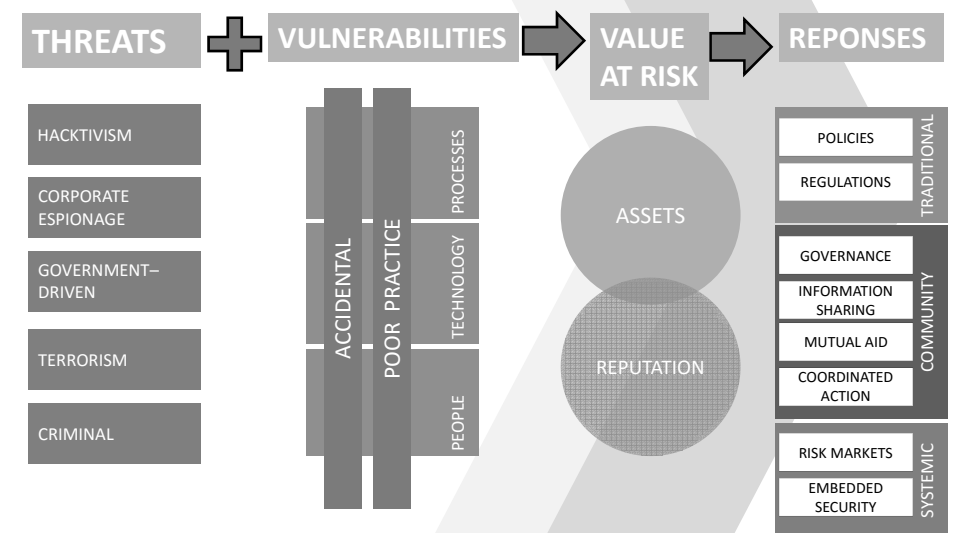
THREATS

VULNERABILITIES

VALUE AT RISK

REPONSES

HACKTIVISM

CORPORATE ESPIONAGE

GOVERNMENT–DRIVEN

TERRORISM

CRIMINAL

ACCIDENTAL

POOR PRACTICE

PROCESSES

TECHNOLOGY

PEOPLE

ASSETS

REPUTATION

POLICIES

REGULATIONS

TRADITIONAL

GOVERNANCE

INFORMATION SHARING

MUTUAL AID

COORDINATED ACTION

COMMUNITY

RISK MARKETS

EMBEDDED SECURITY

SYSTEMIC